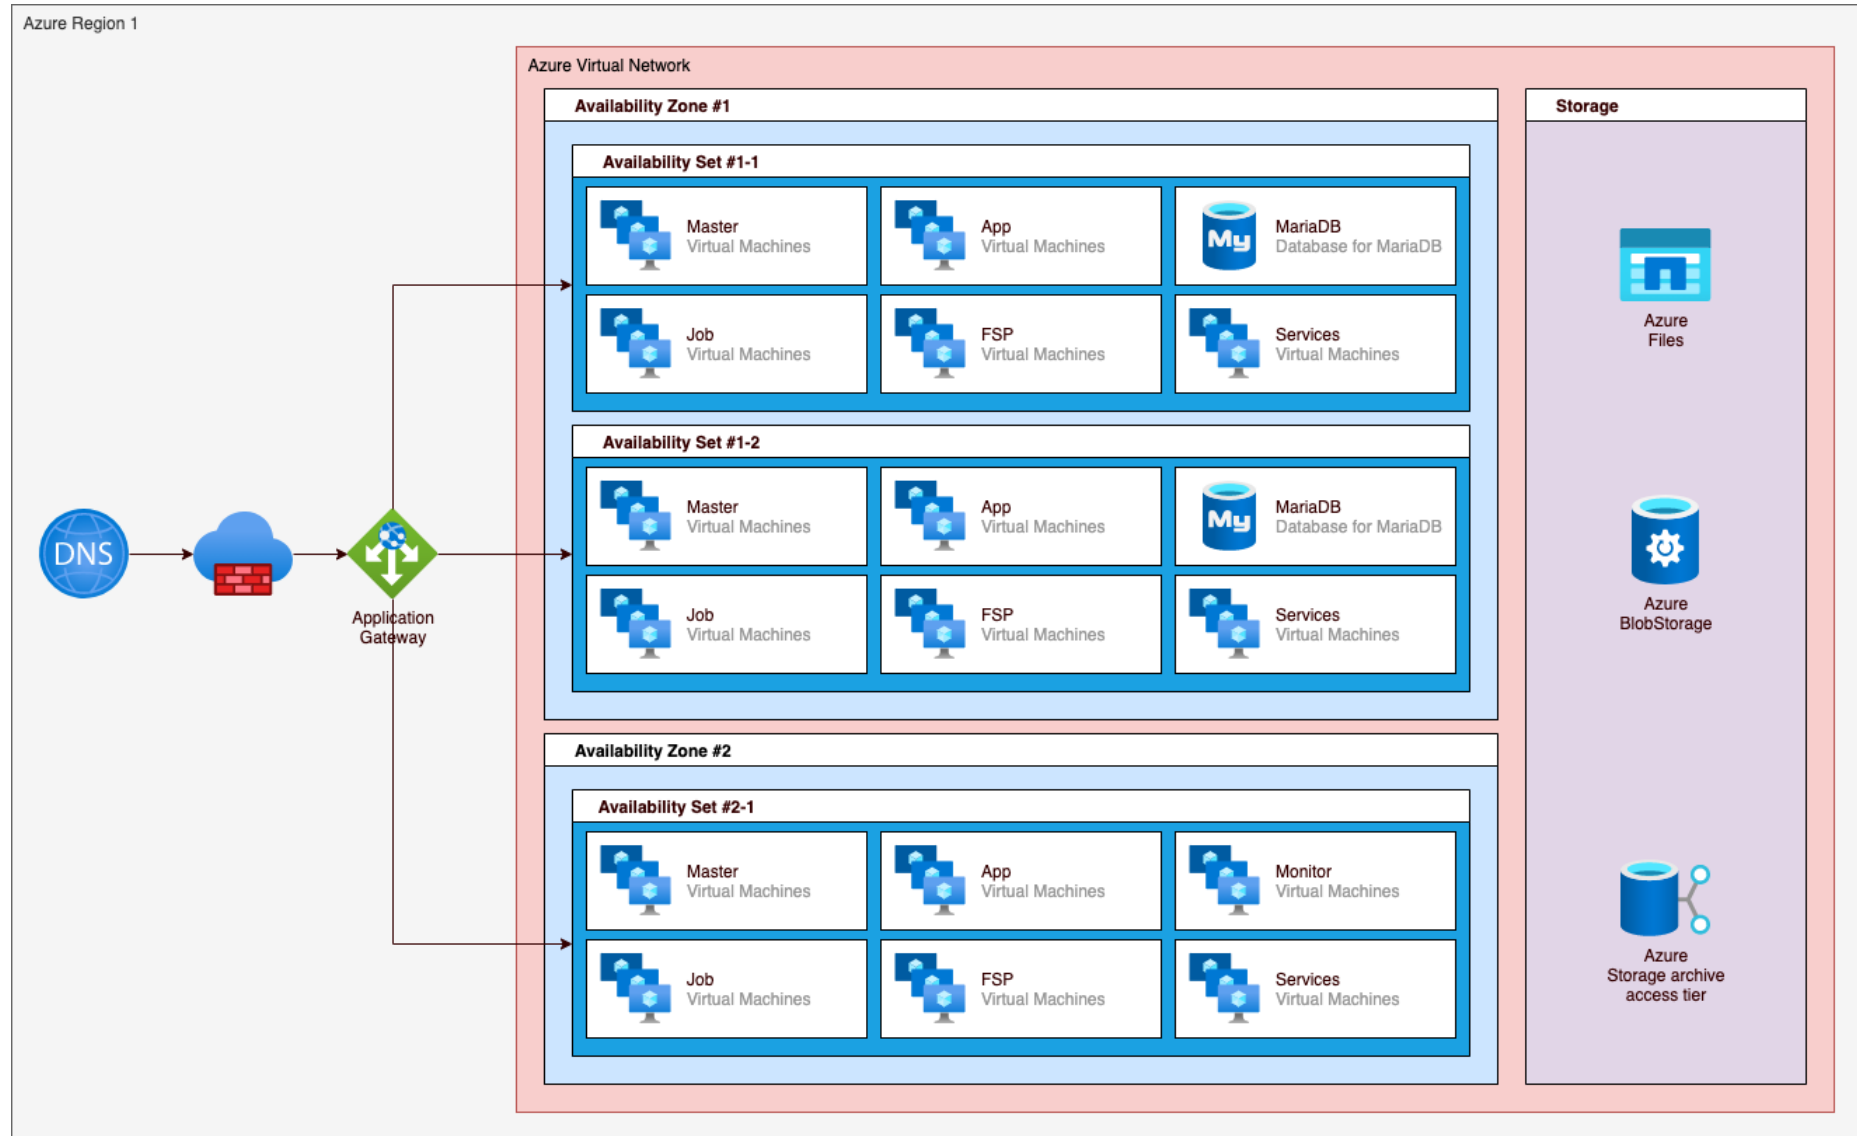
Azure Region 1

Azure Virtual Network

Availability Zone #1

Availability Set #1-1

Master
Virtual Machines

App
Virtual Machines

My

MariaDB
Database for MariaDB

Job
Virtual Machines

FSP
Virtual Machines

Services
Virtual Machines

Availability Set #1-2

Master
Virtual Machines

App
Virtual Machines

My

MariaDB
Database for MariaDB

Job
Virtual Machines

FSP
Virtual Machines

Services
Virtual Machines

Availability Zone #2

Availability Set #2-1

Master
Virtual Machines

App
Virtual Machines

Monitor
Virtual Machines

Job
Virtual Machines

FSP
Virtual Machines

Services
Virtual Machines

Storage

Azure
Files

Azure
BlobStorage

Azure
Storage archive
access tier

DNS

Application
Gateway